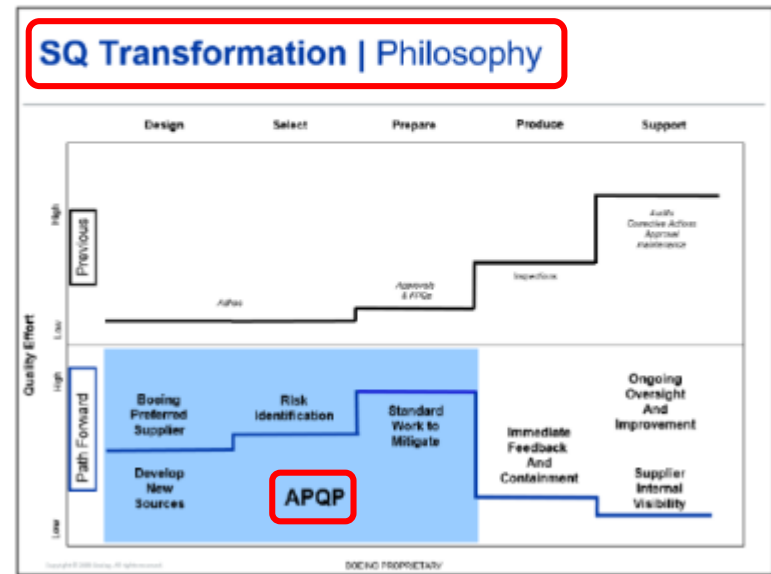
SQ Transformation | Philosophy

Design

Select

Prepare

Produce

Support

Quality Effort

High

Previous

Low

Adhoc

Approvals & FPQs

Inspection

Audits Corrective Actions Approval Maintenance

High

Path Forward

Low

Boeing Preferred Supplier

Risk Identification

Standard Work to Mitigate

Develop New Sources

APQP

Immediate Feedback And Containment

Ongoing Oversight And Improvement

Supplier Internal Visibility

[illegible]

BOEING PROPRIETARY